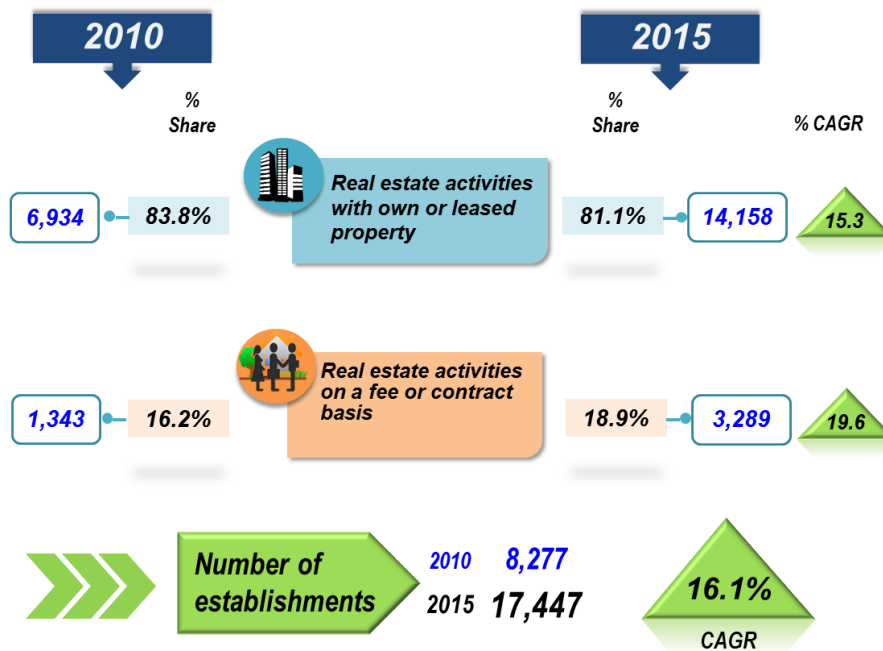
2010

2015

% Share

% Share

% CAGR

Real estate activities with own or leased property

6,934

83.8%

81.1%

14,158

15.3

Real estate activities on a fee or contract basis

1,343

16.2%

18.9%

3,289

19.6

Number of establishments

2010 8,277

2015 17,447

16.1%

CAGR